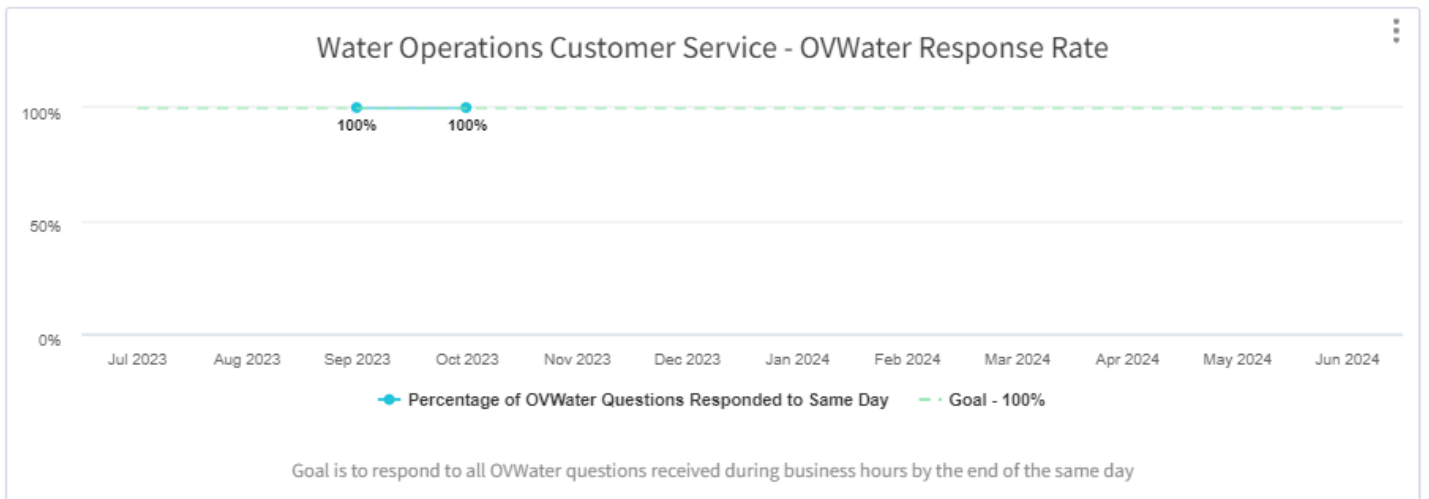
Water Operations Customer Service - OVWater Response Rate

100%
50%
0%

100%
100%

Jul 2023
Aug 2023
Sep 2023
Oct 2023
Nov 2023
Dec 2023
Jan 2024
Feb 2024
Mar 2024
Apr 2024
May 2024
Jun 2024

Percentage of OVWater Questions Responded to Same Day
Goal - 100%

Goal is to respond to all OVWater questions received during business hours by the end of the same day